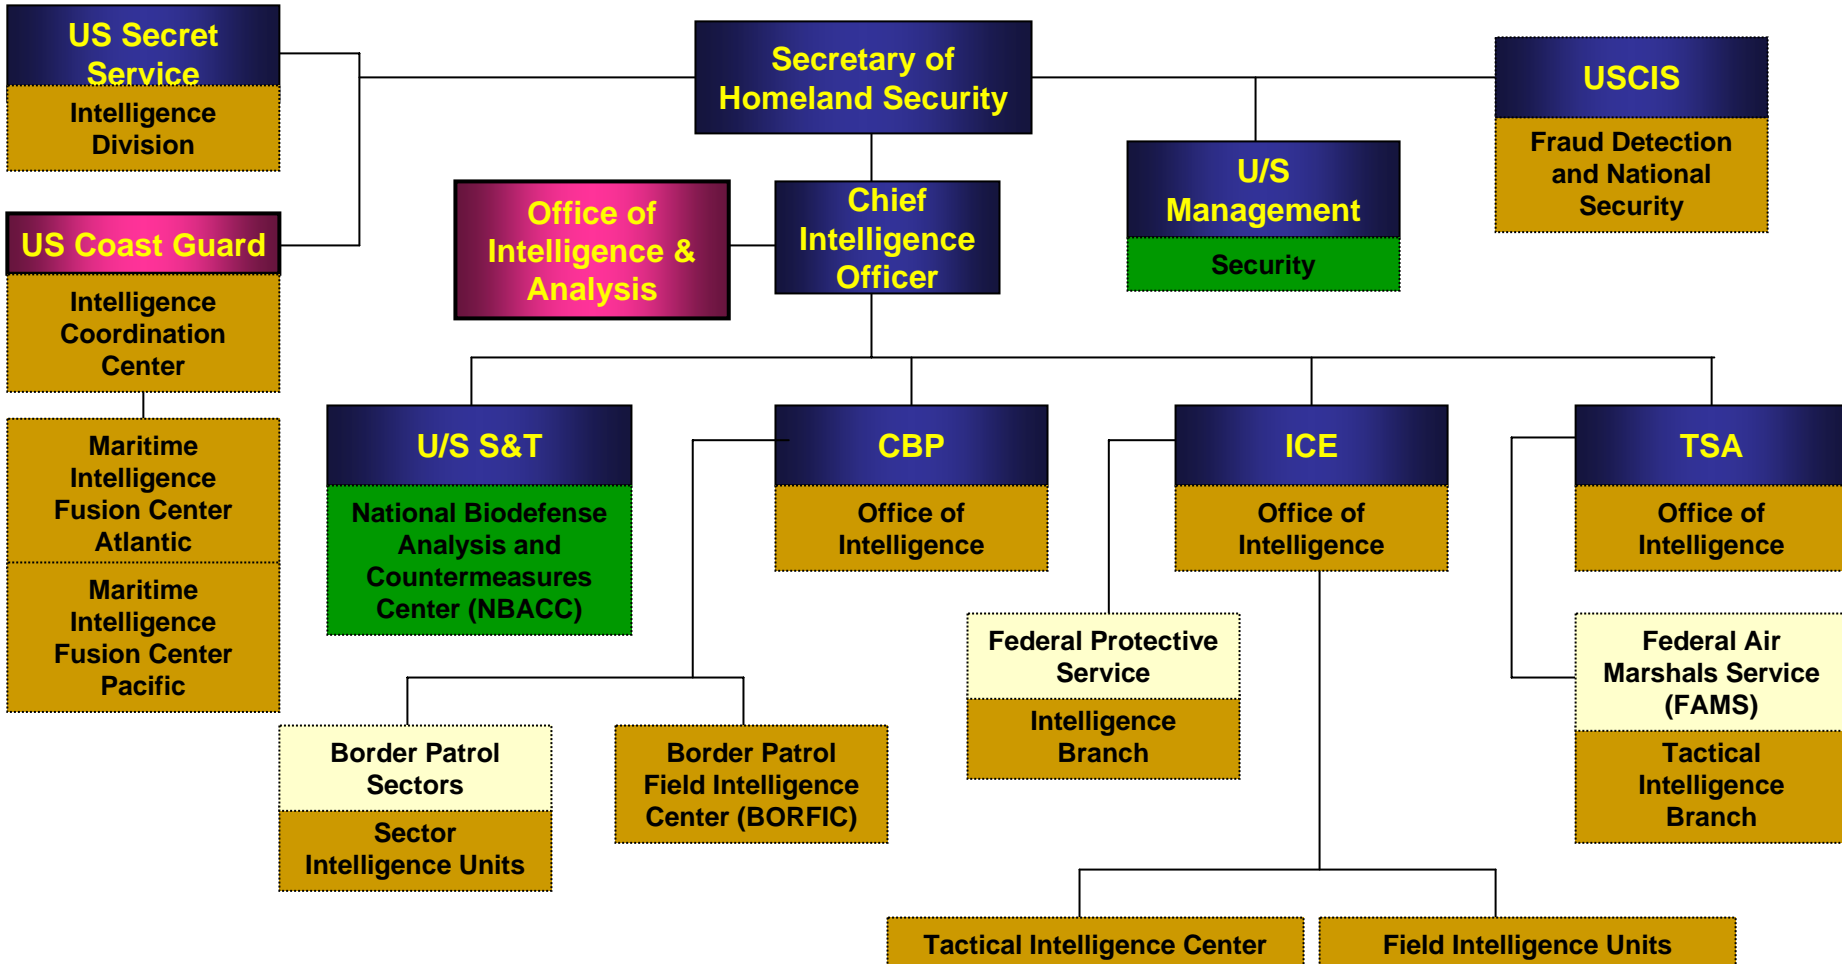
US Secret Service

Intelligence Division

Secretary of Homeland Security

USCIS

Fraud Detection and National Security

U/S Management

Security

Office of Intelligence & Analysis

Chief Intelligence Officer

US Coast Guard

Intelligence Coordination Center

Maritime Intelligence Fusion Center Atlantic

Maritime Intelligence Fusion Center Pacific

U/S S&T

National Biodefense Analysis and Countermeasures Center (NBACC)

CBP

Office of Intelligence

ICE

Office of Intelligence

TSA

Office of Intelligence

Federal Protective Service

Intelligence Branch

Federal Air Marshals Service (FAMS)

Tactical Intelligence Branch

Border Patrol Sectors

Sector Intelligence Units

Border Patrol Field Intelligence Center (BORFIC)

Tactical Intelligence Center

Field Intelligence Units